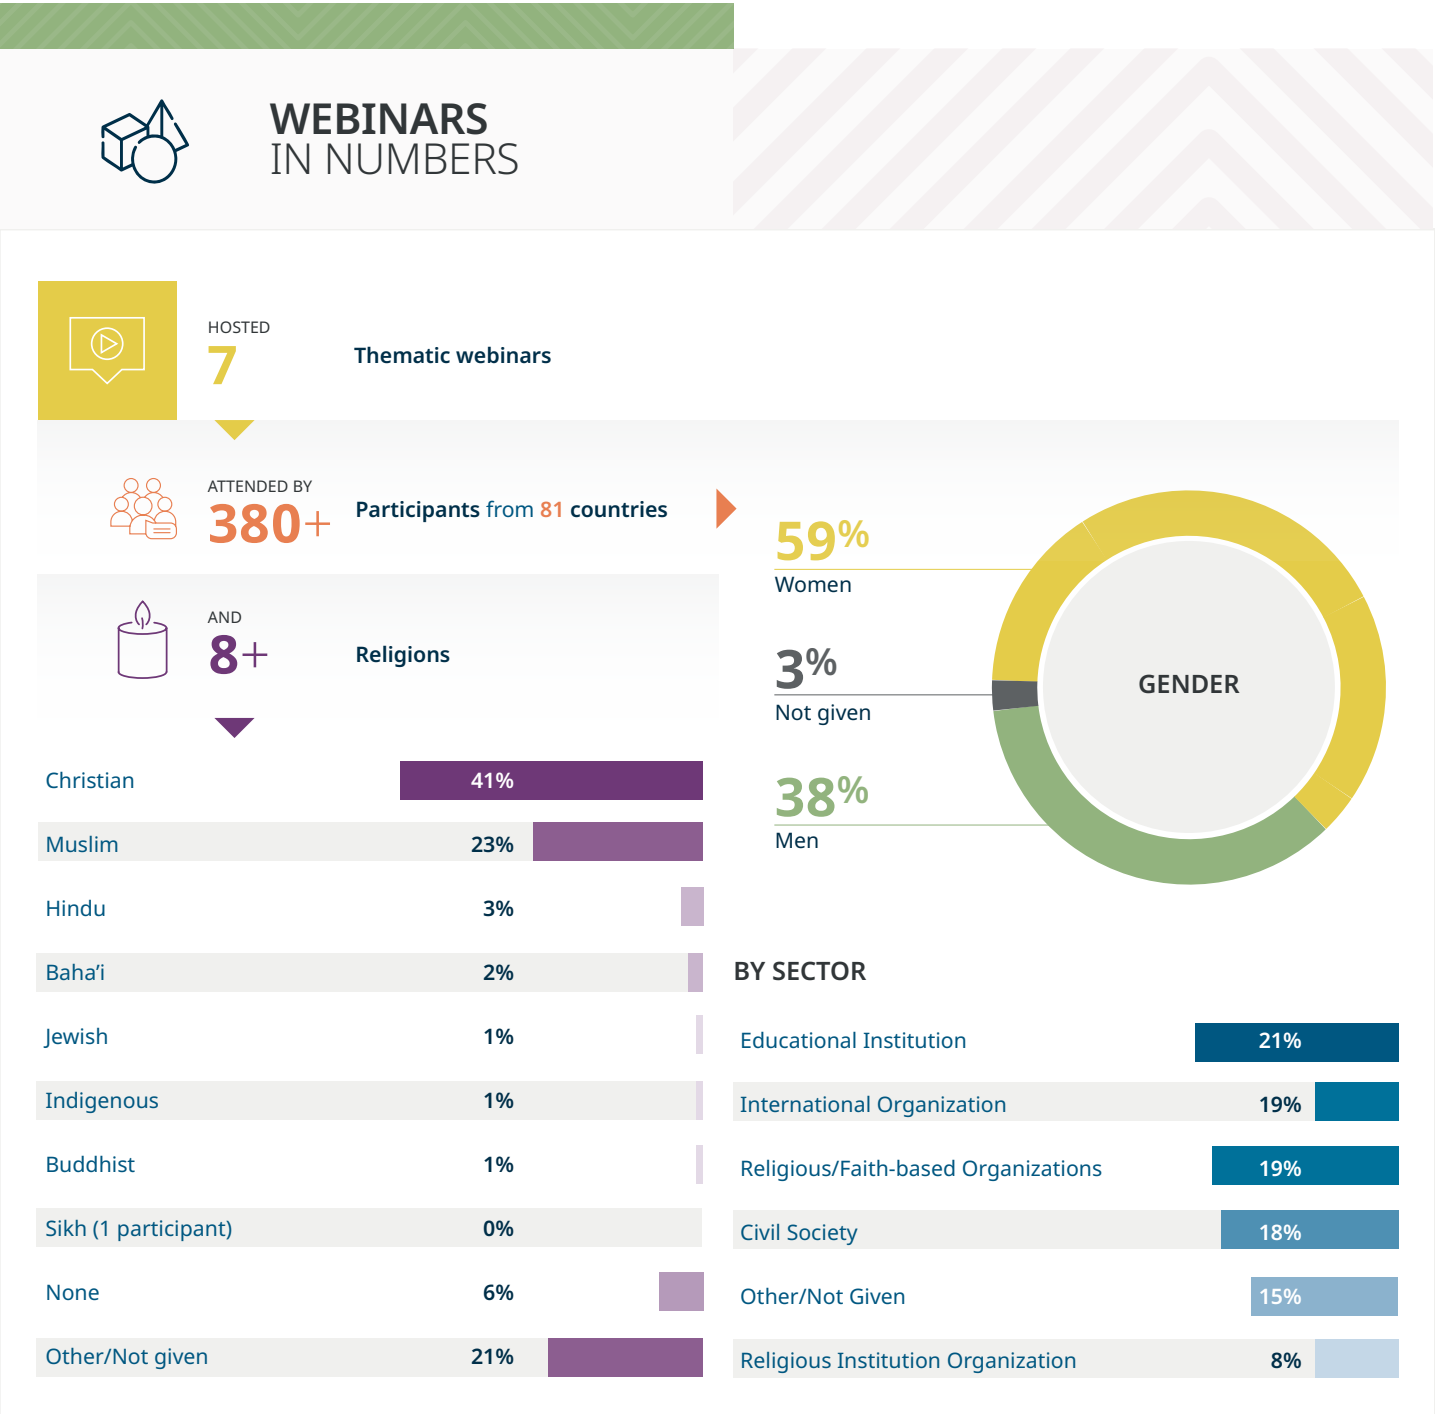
WEBINARS
IN NUMBERS

HOSTED
7
Thematic webinars

ATTENDED BY
380+
Participants from 81 countries

AND
8+
Religions

| Christian | 41% |
|---|---|
| Muslim | 23% |
| Hindu | 3% |
| Baha'i | 2% |
| Jewish | 1% |
| Indigenous | 1% |
| Buddhist | 1% |
| Sikh (1 participant) | 0% |
| None | 6% |
| Other/Not given | 21% |

59%
Women

3%
Not given

38%
Men

GENDER

BY SECTOR

| Educational Institution | 21% |
|---|---|
| International Organization | 19% |
| Religious/Faith-based Organizations | 19% |
| Civil Society | 18% |
| Other/Not Given | 15% |
| Religious Institution Organization | 8% |